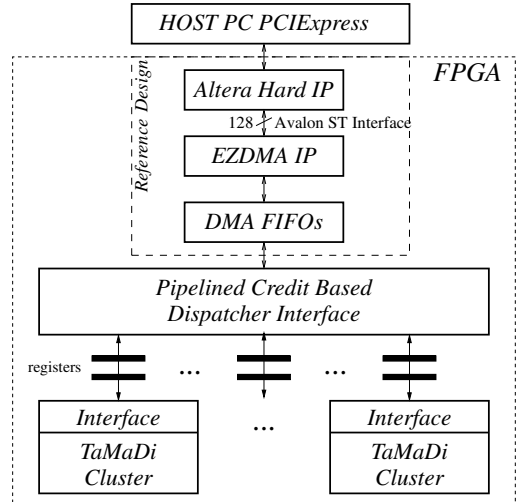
HOST PC PCIExpress

FPGA

Reference Design

Altera Hard IP

128 Avalon ST Interface

EZDMA IP

DMA FIFOs

Pipelined Credit Based Dispatcher Interface

registers

...

...

Interface

TaMaDi Cluster

...

Interface

TaMaDi Cluster